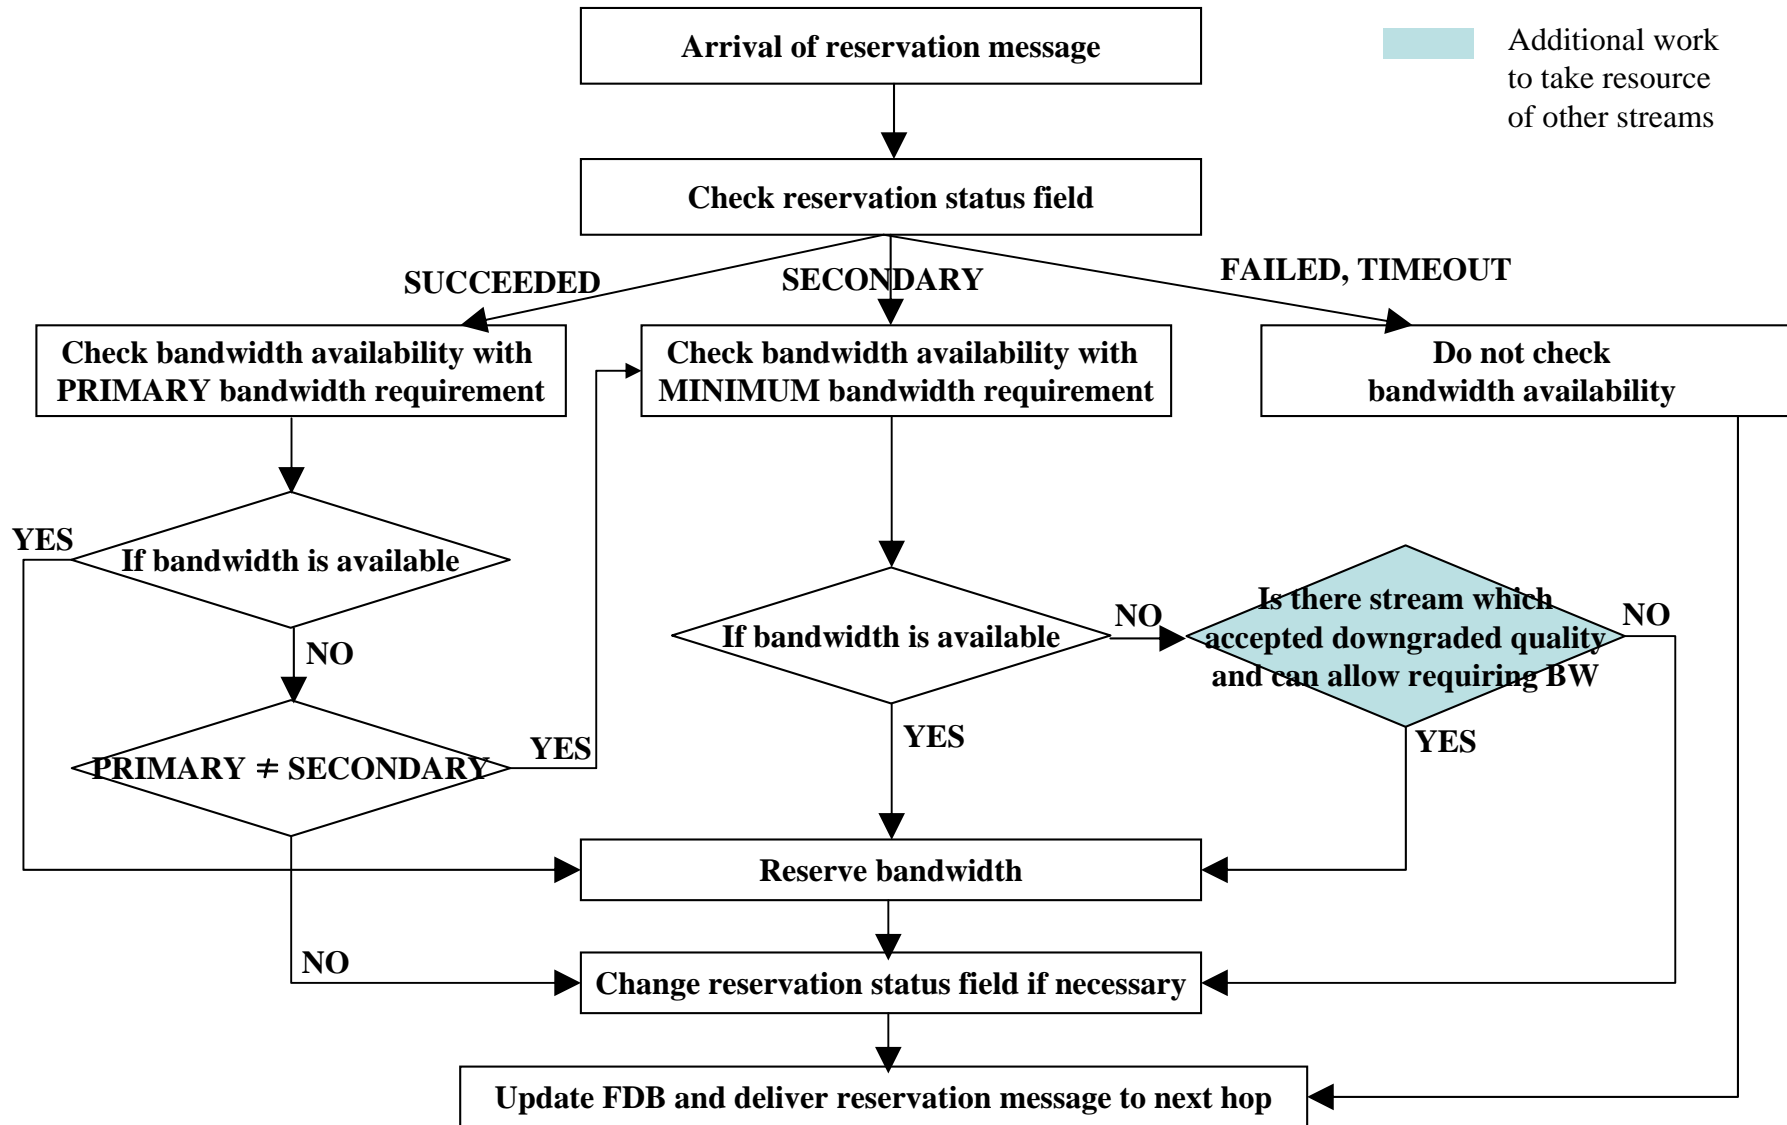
Arrival of reservation message

Additional work to take resource of other streams

Check reservation status field

SUCCEEDED

SECONDARY

FAILED, TIMEOUT

Check bandwidth availability with PRIMARY bandwidth requirement

Check bandwidth availability with MINIMUM bandwidth requirement

Do not check bandwidth availability

YES

If bandwidth is available

NO

PRIMARY ≠ SECONDARY

YES

If bandwidth is available

NO

Is there stream which accepted downgraded quality and can allow requiring BW

NO

YES

YES

Reserve bandwidth

NO

Change reservation status field if necessary

Update FDB and deliver reservation message to next hop